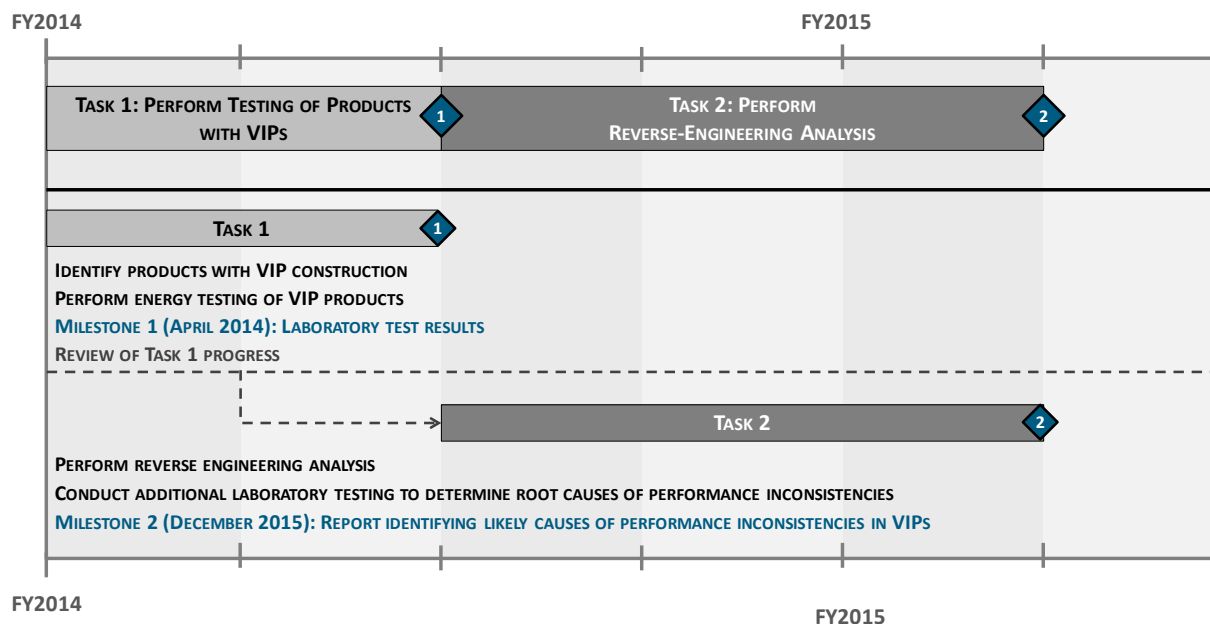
FY2014

FY2015

Task 1: Perform Testing of Products with VIPs

1

Task 2: Perform Reverse-Engineering Analysis

2

Task 1

1

Identify products with VIP construction

Perform energy testing of VIP products

Milestone 1 (April 2014): Laboratory test results

Review of Task 1 progress

Task 2

2

Perform reverse engineering analysis

Conduct additional laboratory testing to determine root causes of performance inconsistencies

Milestone 2 (December 2015): Report identifying likely causes of performance inconsistencies in VIPs

FY2014

FY2015